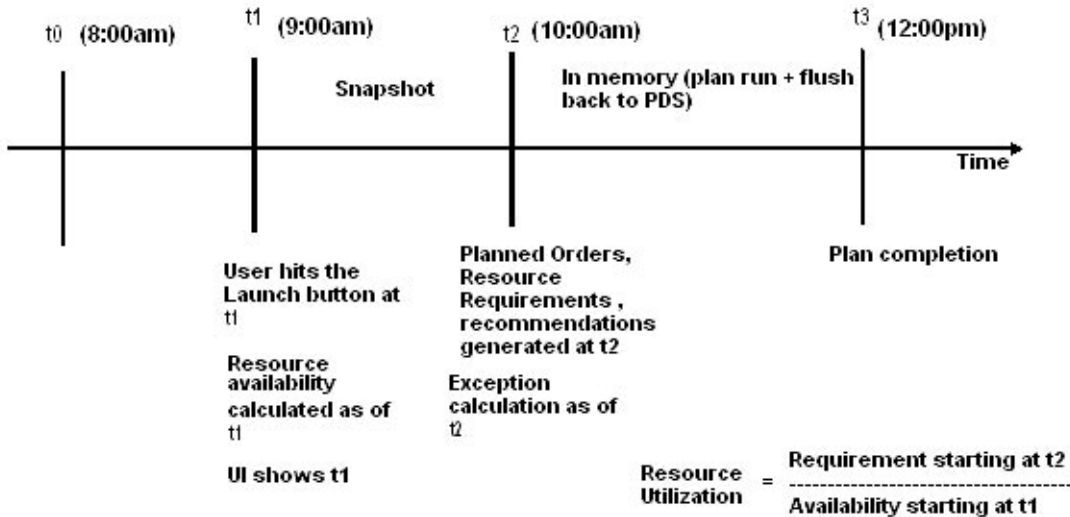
t0 (8:00am)

t1 (9:00am)

Snapshot

t2 (10:00am)

In memory (plan run + flush back to PDS)

t3 (12:00pm)

Time

User hits the Launch button at t1

Resource availability calculated as of t1

UI shows t1

Planned Orders, Resource Requirements , recommendations generated at t2

Exception calculation as of t2

Plan completion

Resource Utilization = $\frac{\text{Requirement starting at t2}}{\text{Availability starting at t1}}$